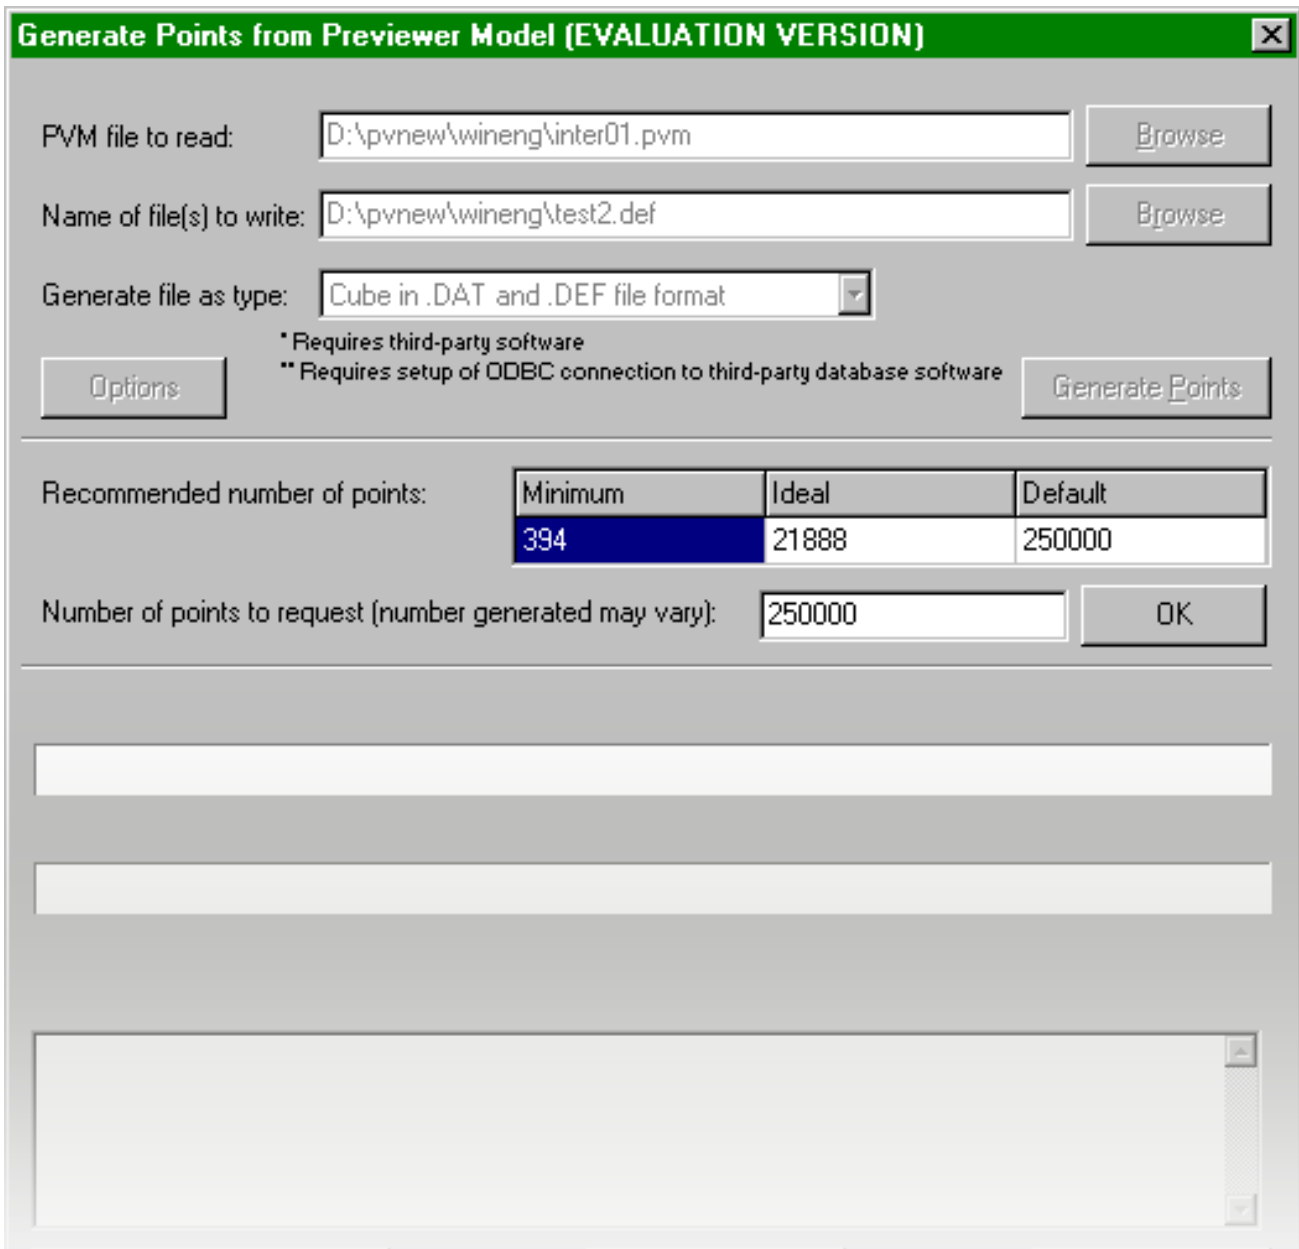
Generate Points from Previewer Model (EVALUATION VERSION)

PVM file to read: D:\pvnew\wineng\inter01.pvm Browse

Name of file(s) to write: D:\pvnew\wineng\test2.def Browse

Generate file as type: Cube in .DAT and .DEF file format

* Requires third-party software
** Requires setup of ODBC connection to third-party database software

Options

Generate Points

Recommended number of points:

| Minimum | Ideal | Default |
|---|---|---|
| 394 | 21888 | 250000 |

Number of points to request (number generated may vary): 250000 OK